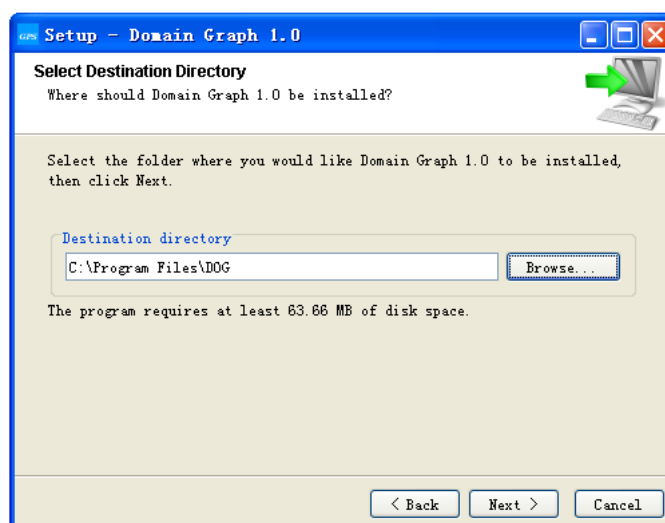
GPS Setup - Domain Graph 1.0

Select Destination Directory
Where should Domain Graph 1.0 be installed?

Select the folder where you would like Domain Graph 1.0 to be installed, then click Next.

Destination directory
C:\Program Files\DOG
Browse...

The program requires at least 63.66 MB of disk space.

< Back
Next >
Cancel